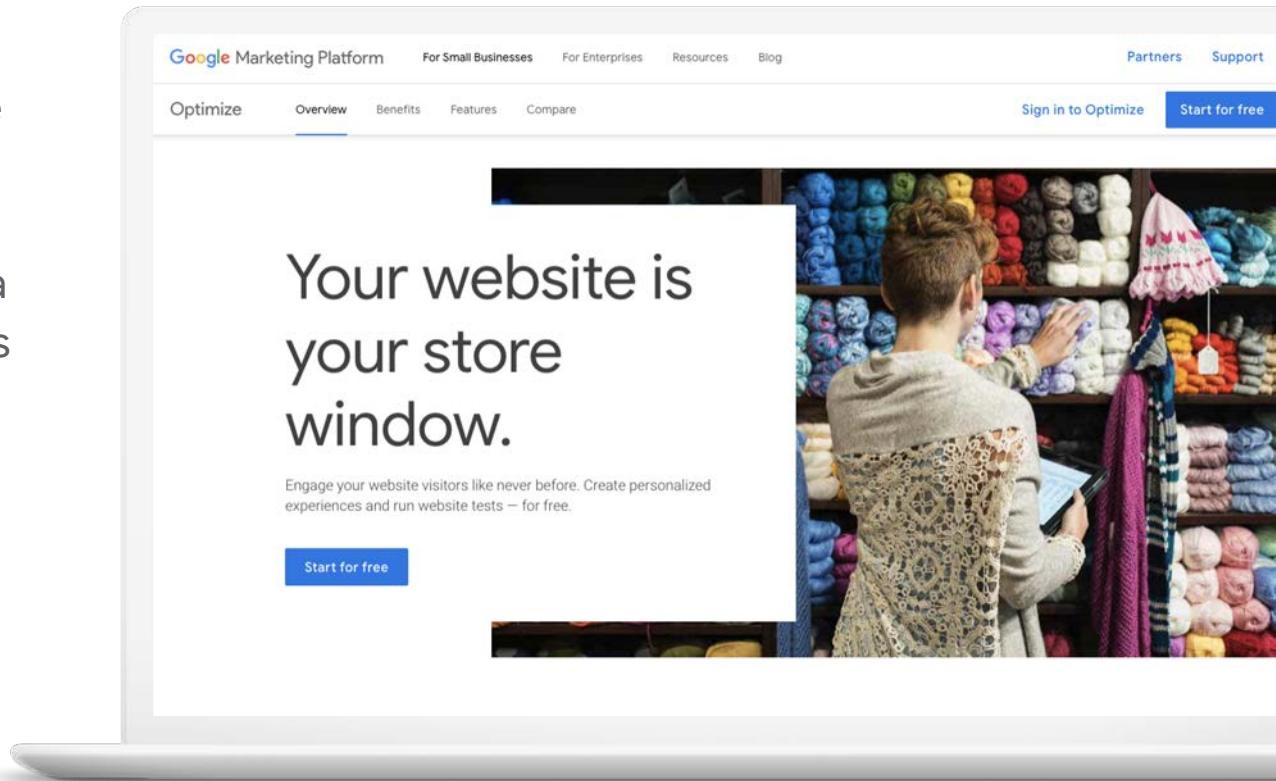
Google Marketing Platform For Small Businesses For Enterprises Resources Blog Partners Support

Optimize Overview Benefits Features Compare Sign in to Optimize Start for free

Your website is your store window.

Engage your website visitors like never before. Create personalized experiences and run website tests — for free.

Start for free